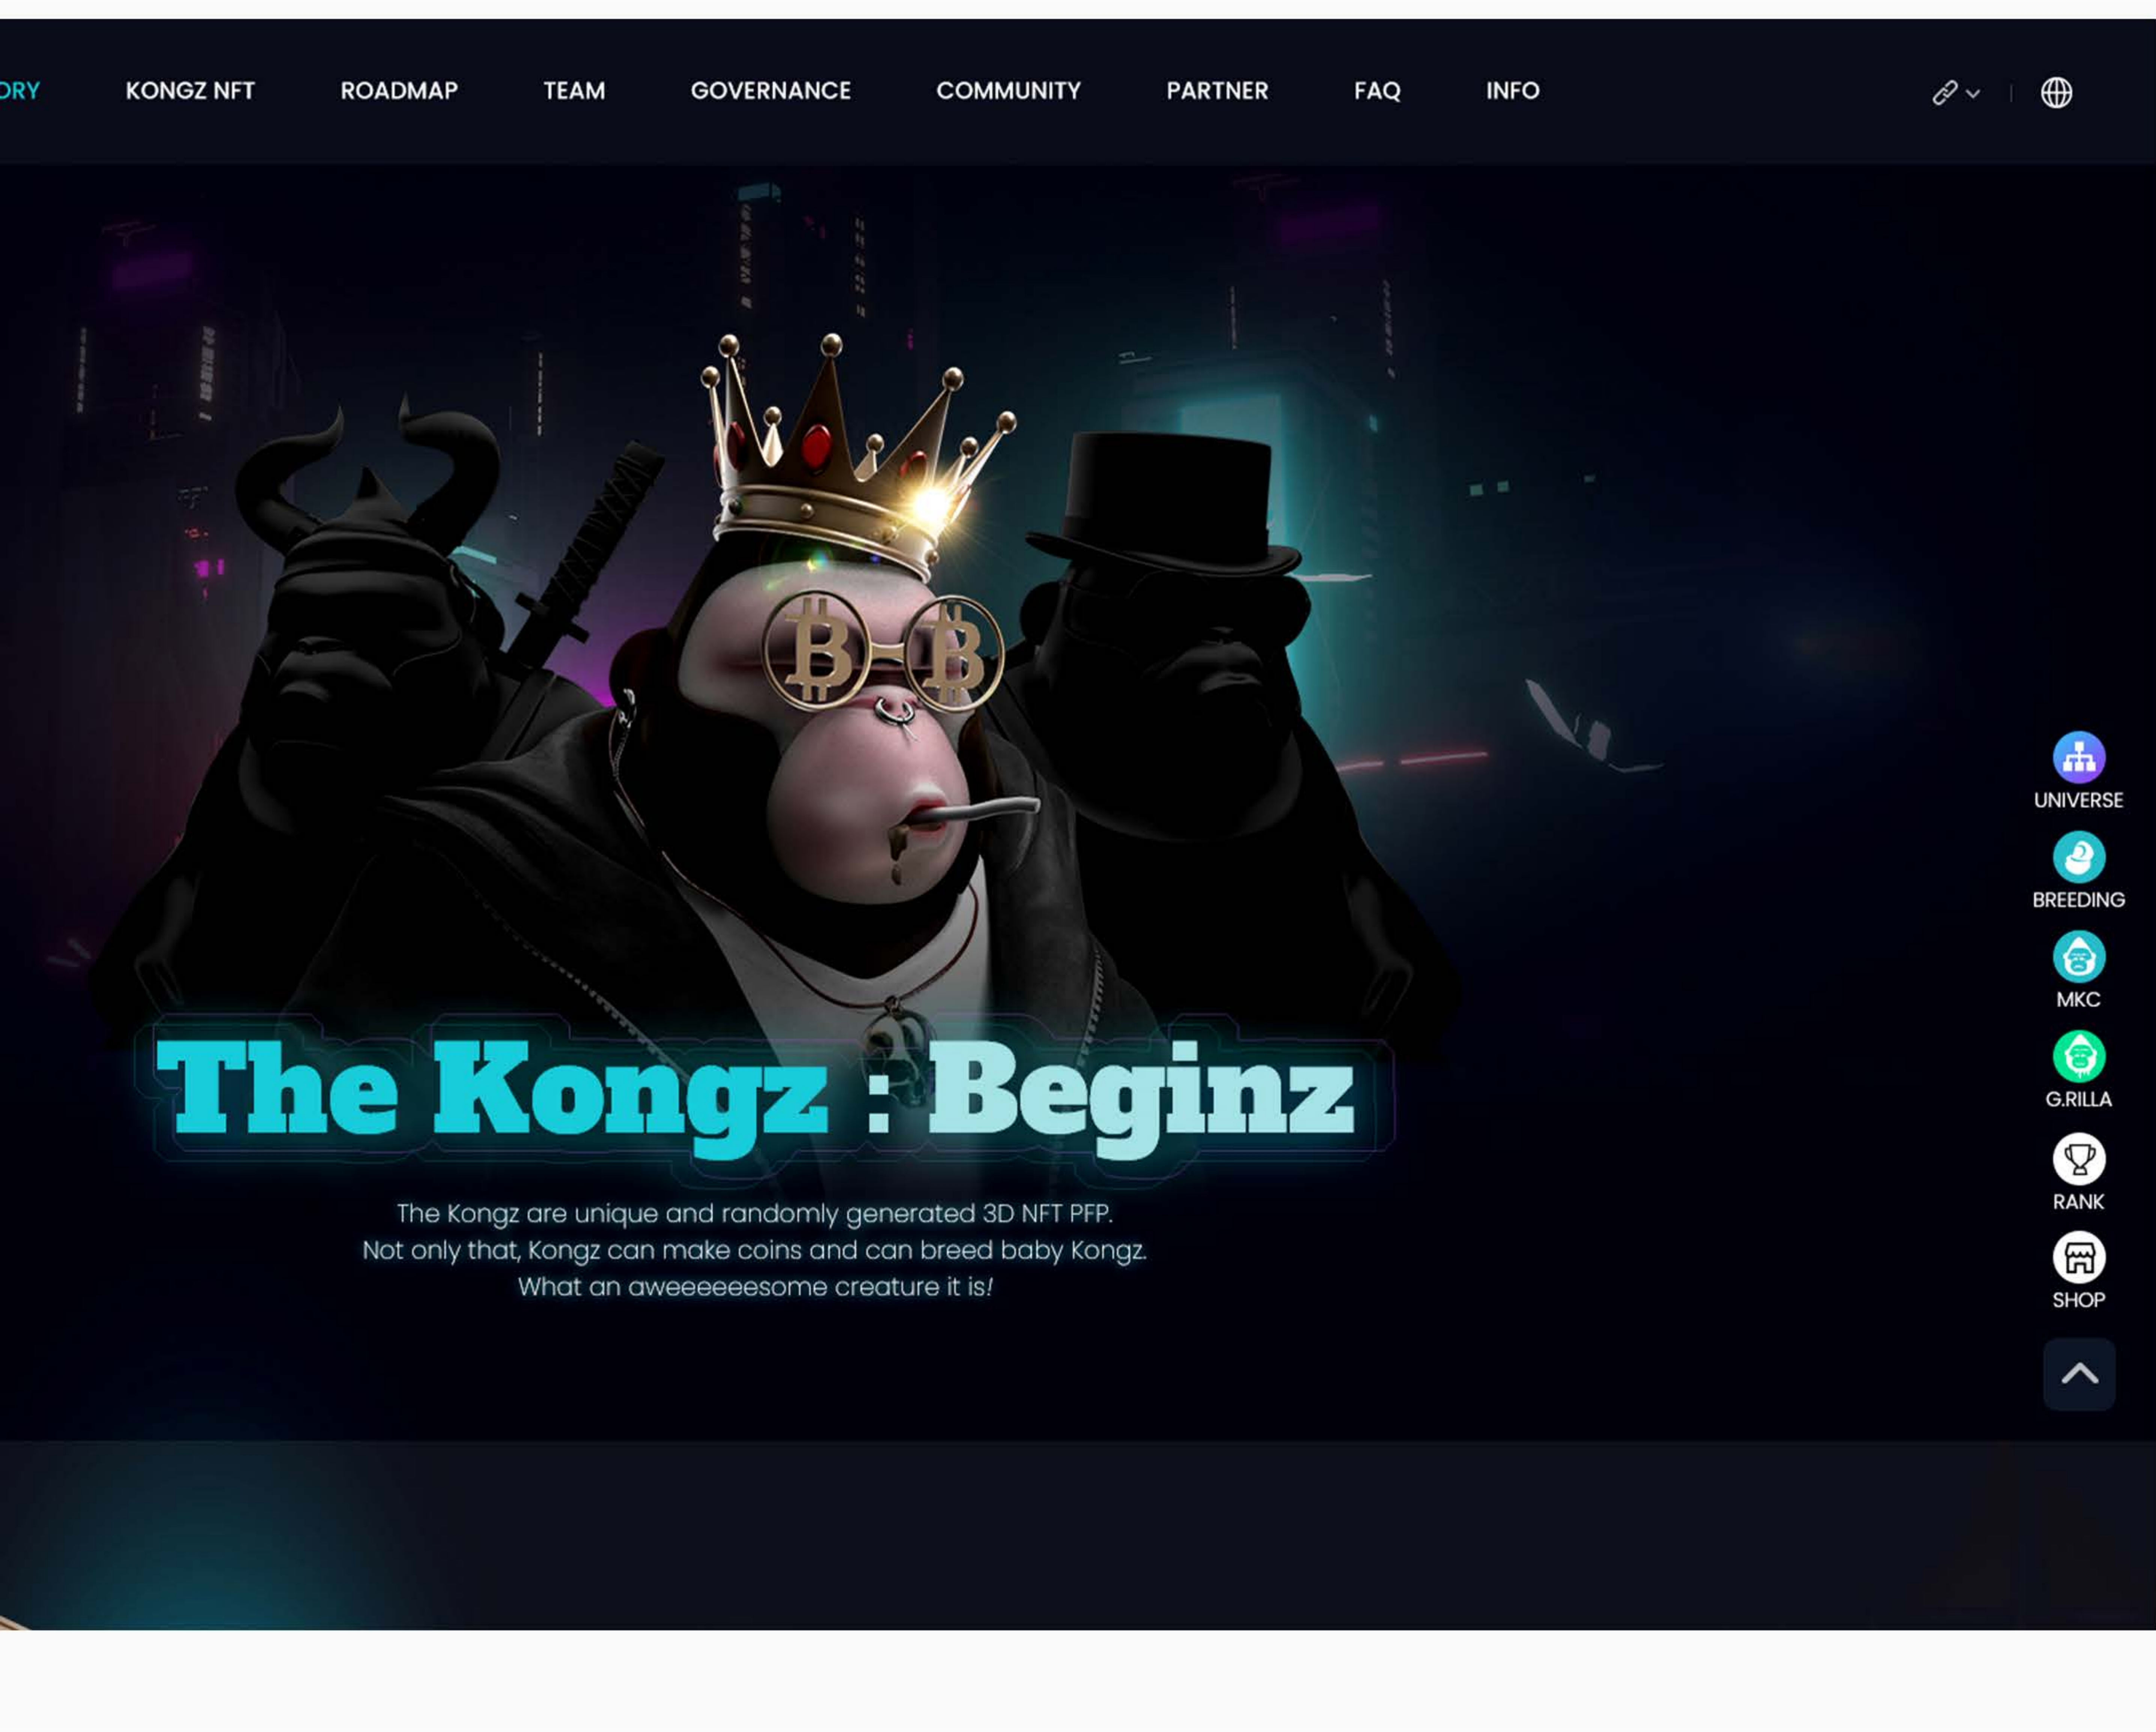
ORY KONGZ NFT ROADMAP TEAM GOVERNANCE COMMUNITY PARTNER FAQ INFO

The Kongz : Beginz

The Kongz are unique and randomly generated 3D NFT PFP.
Not only that, Kongz can make coins and can breed baby Kongz.
What an aweeeeeesome creature it is!

UNIVERSE
BREEDING
MKC
G.RILLA
RANK
SHOP